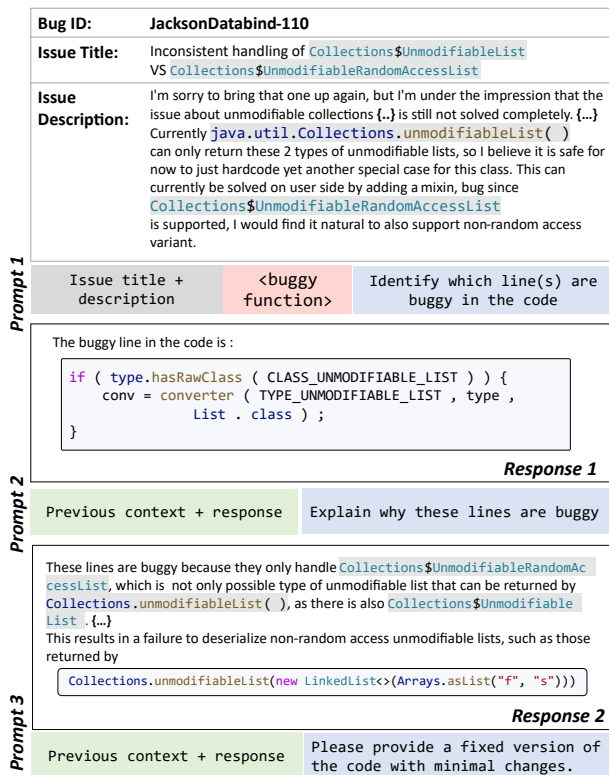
| Bug ID: | JacksonDatabind-110 |
|---|---|
| Issue Title: | Inconsistent handling of Collections$UnmodifiableList VS Collections$UnmodifiableRandomAccessList |
| Issue Description: | I'm sorry to bring that one up again, but I'm under the impression that the issue about unmodifiable collections {..} is still not solved completely. {...} Currently java.util.Collections.unmodifiableList( ) can only return these 2 types of unmodifiable lists, so I believe it is safe for now to just hardcode yet another special case for this class. This can currently be solved on user side by adding a mixin, bug since Collections$UnmodifiableRandomAccessList is supported, I would find it natural to also support non-random access variant. |

Prompt 1

Issue title + description | <buggy function> | Identify which line(s) are buggy in the code

The buggy line in the code is :

```
if ( type.hasRawClass ( CLASS_UNMODIFIABLE_LIST ) ) {
    conv = converter ( TYPE_UNMODIFIABLE_LIST , type ,
                List . class ) ;
}
```

Response 1

Prompt 2

Previous context + response | Explain why these lines are buggy

These lines are buggy because they only handle Collections$UnmodifiableRandomAccessList, which is not only possible type of unmodifiable list that can be returned by Collections.unmodifiableList( ), as there is also Collections$Unmodifiable List . {...}
This results in a failure to deserialize non-random access unmodifiable lists, such as those returned by

Collections.unmodifiableList(new LinkedList<>(Arrays.asList("f", "s")))

Response 2

Prompt 3

Previous context + response | Please provide a fixed version of the code with minimal changes.